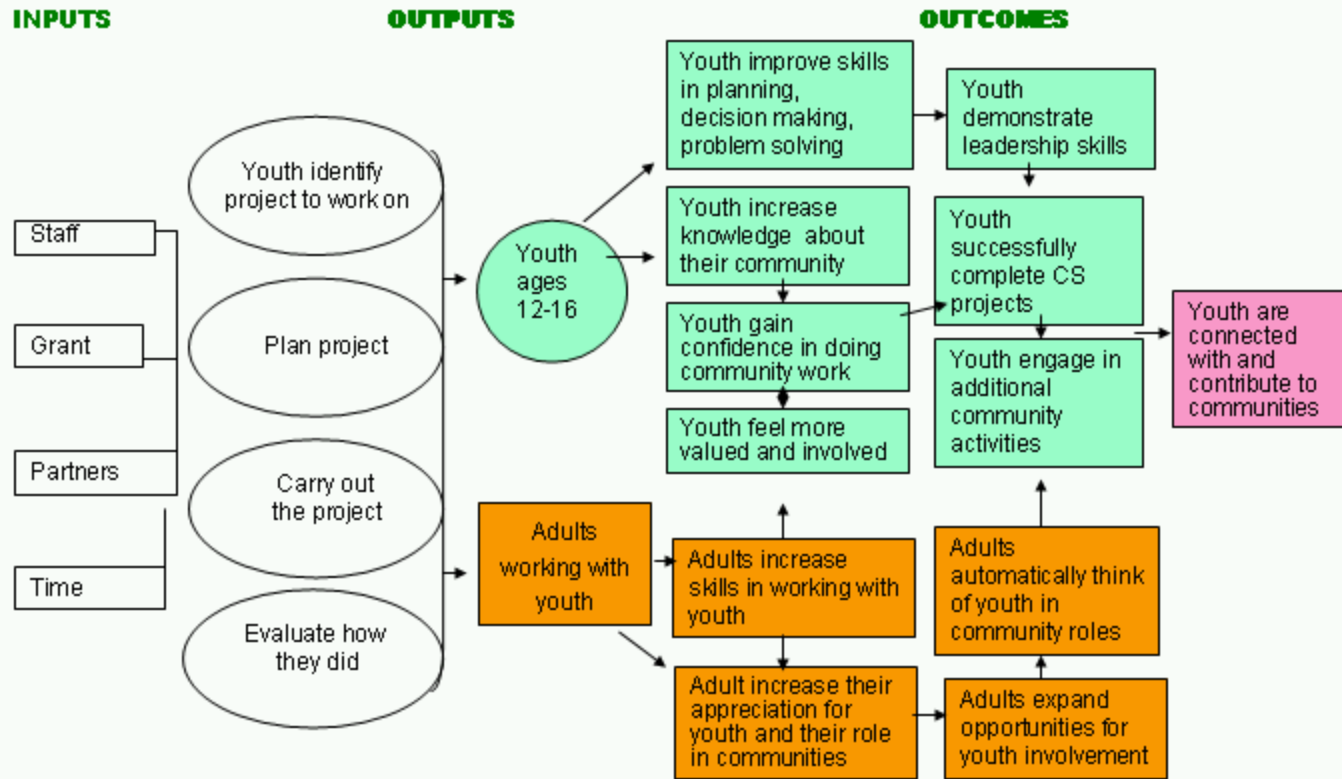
INPUTS

OUTPUTS

OUTCOMES

Staff

Grant

Partners

Time

Youth identify project to work on

Plan project

Carry out the project

Evaluate how they did

Youth ages 12-16

Adults working with youth

Youth improve skills in planning, decision making, problem solving

Youth increase knowledge about their community

Youth gain confidence in doing community work

Youth feel more valued and involved

Youth demonstrate leadership skills

Youth successfully complete CS projects

Youth engage in additional community activities

Youth are connected with and contribute to communities

Adults increase skills in working with youth

Adult increase their appreciation for youth and their role in communities

Adults automatically think of youth in community roles

Adults expand opportunities for youth involvement